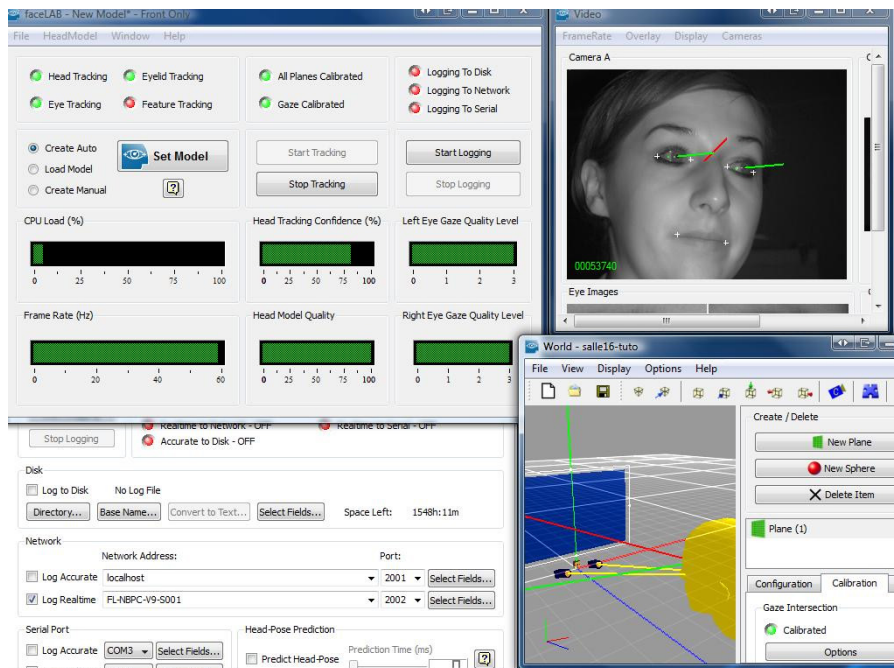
faceLAB - New Model* - Front Only
File HeadModel Window Help

Head Tracking
Eyelid Tracking
Eye Tracking
Feature Tracking
All Planes Calibrated
Gaze Calibrated
Logging To Disk
Logging To Network
Logging To Serial

Create Auto
Load Model
Create Manual
Set Model
?
Start Tracking
Stop Tracking
Start Logging
Stop Logging

CPU Load (%)
0 25 50 75 100
Head Tracking Confidence (%)
0 25 50 75 100
Left Eye Gaze Quality Level
0 1 2 3

Frame Rate (Hz)
0 20 40 60
Head Model Quality
0 25 50 75 100
Right Eye Gaze Quality Level
0 1 2 3

Video
FrameRate Overlay Display Cameras
Camera A
00053740
Eye Images

Stop Logging
Realtime to Network - OFF
Realtime to Serial - OFF
Accurate to Disk - OFF

Disk
Log to Disk No Log File
Directory... Base Name... Convert to Text... Select Fields... Space Left: 1548h:11m

Network
Network Address: Port:
Log Accurate localhost 2001 Select Fields...
Log Realtime FL-NBPC-V9-S001 2002 Select Fields...

Serial Port
Log Accurate COM3 Select Fields...
Head-Pose Prediction
Predict Head-Pose Prediction Time (ms)
?

World - salle16-tuto
File View Display Options Help
Create / Delete
New Plane
New Sphere
Delete Item
Plane (1)
Configuration Calibration
Gaze Intersection
Calibrated
Options